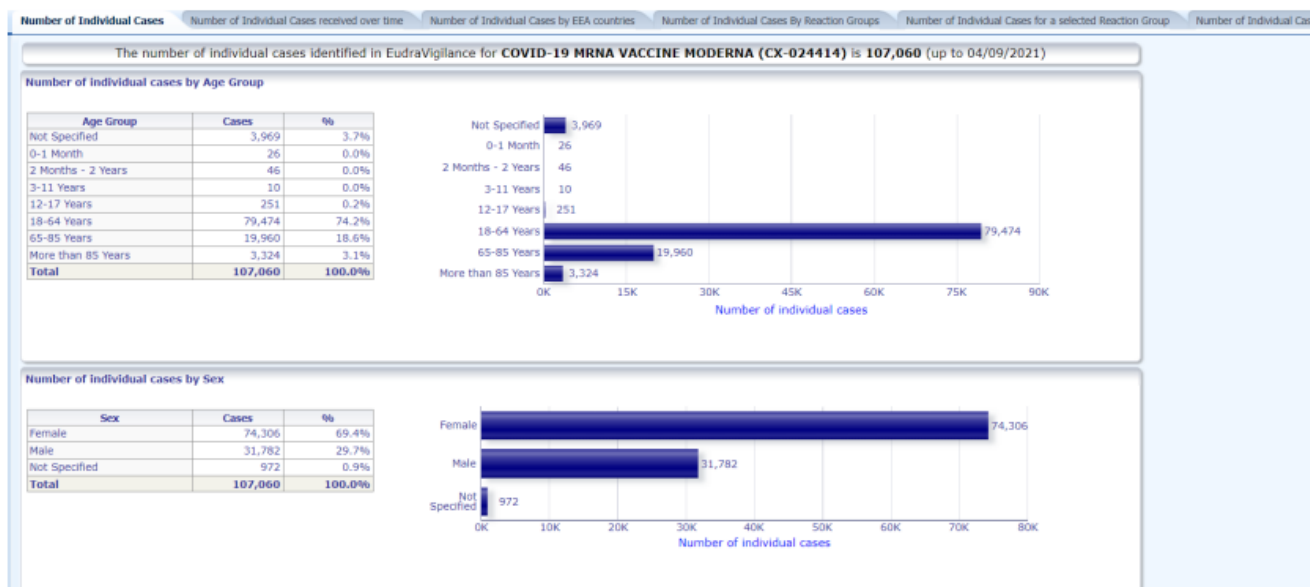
Number of Individual Cases | Number of Individual Cases received over time | Number of Individual Cases by EEA countries | Number of Individual Cases By Reaction Groups | Number of Individual Cases for a selected Reaction Group | Number of Individual Cas

The number of individual cases identified in EudraVigilance for **COVID-19 MRNA VACCINE MODERNA (CX-024414)** is **107,060** (up to 04/09/2021)

Number of individual cases by Age Group

| Age Group | Cases | % |
|---|---|---|
| Not Specified | 3,969 | 3.7% |
| 0-1 Month | 26 | 0.0% |
| 2 Months - 2 Years | 46 | 0.0% |
| 3-11 Years | 10 | 0.0% |
| 12-17 Years | 251 | 0.2% |
| 18-64 Years | 79,474 | 74.2% |
| 65-85 Years | 19,960 | 18.6% |
| More than 85 Years | 3,324 | 3.1% |
| Total | 107,060 | 100.0% |

Not Specified 3,969
0-1 Month 26
2 Months - 2 Years 46
3-11 Years 10
12-17 Years 251
18-64 Years 79,474
65-85 Years 19,960
More than 85 Years 3,324
0K 15K 30K 45K 60K 75K 90K
Number of individual cases

Number of individual cases by Sex

| Sex | Cases | % |
|---|---|---|
| Female | 74,306 | 69.4% |
| Male | 31,782 | 29.7% |
| Not Specified | 972 | 0.9% |
| Total | 107,060 | 100.0% |

Female 74,306
Male 31,782
Not Specified 972
0K 10K 20K 30K 40K 50K 60K 70K 80K
Number of individual cases